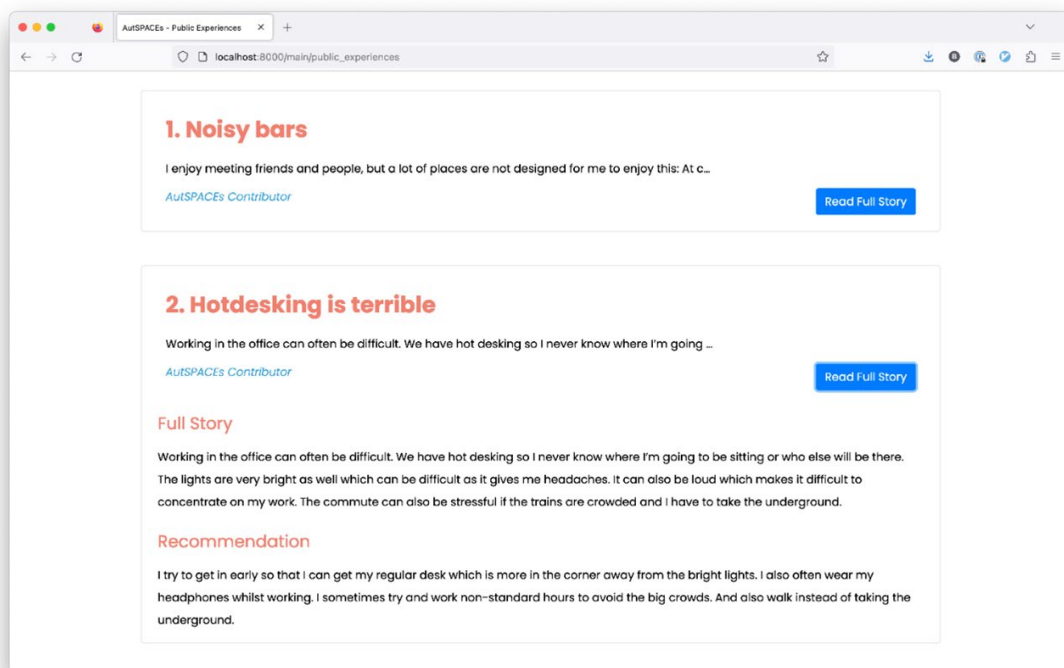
AutSPACEs - Public Experiences

localhost:8000/main/public_experiences

1. Noisy bars

I enjoy meeting friends and people, but a lot of places are not designed for me to enjoy this: At c...

AutSPACEs Contributor

Read Full Story

2. Hotdesking is terrible

Working in the office can often be difficult. We have hot desking so I never know where I'm going ...

AutSPACEs Contributor

Read Full Story

Full Story

Working in the office can often be difficult. We have hot desking so I never know where I'm going to be sitting or who else will be there. The lights are very bright as well which can be difficult as it gives me headaches. It can also be loud which makes it difficult to concentrate on my work. The commute can also be stressful if the trains are crowded and I have to take the underground.

Recommendation

I try to get in early so that I can get my regular desk which is more in the corner away from the bright lights. I also often wear my headphones whilst working. I sometimes try and work non-standard hours to avoid the big crowds. And also walk instead of taking the underground.